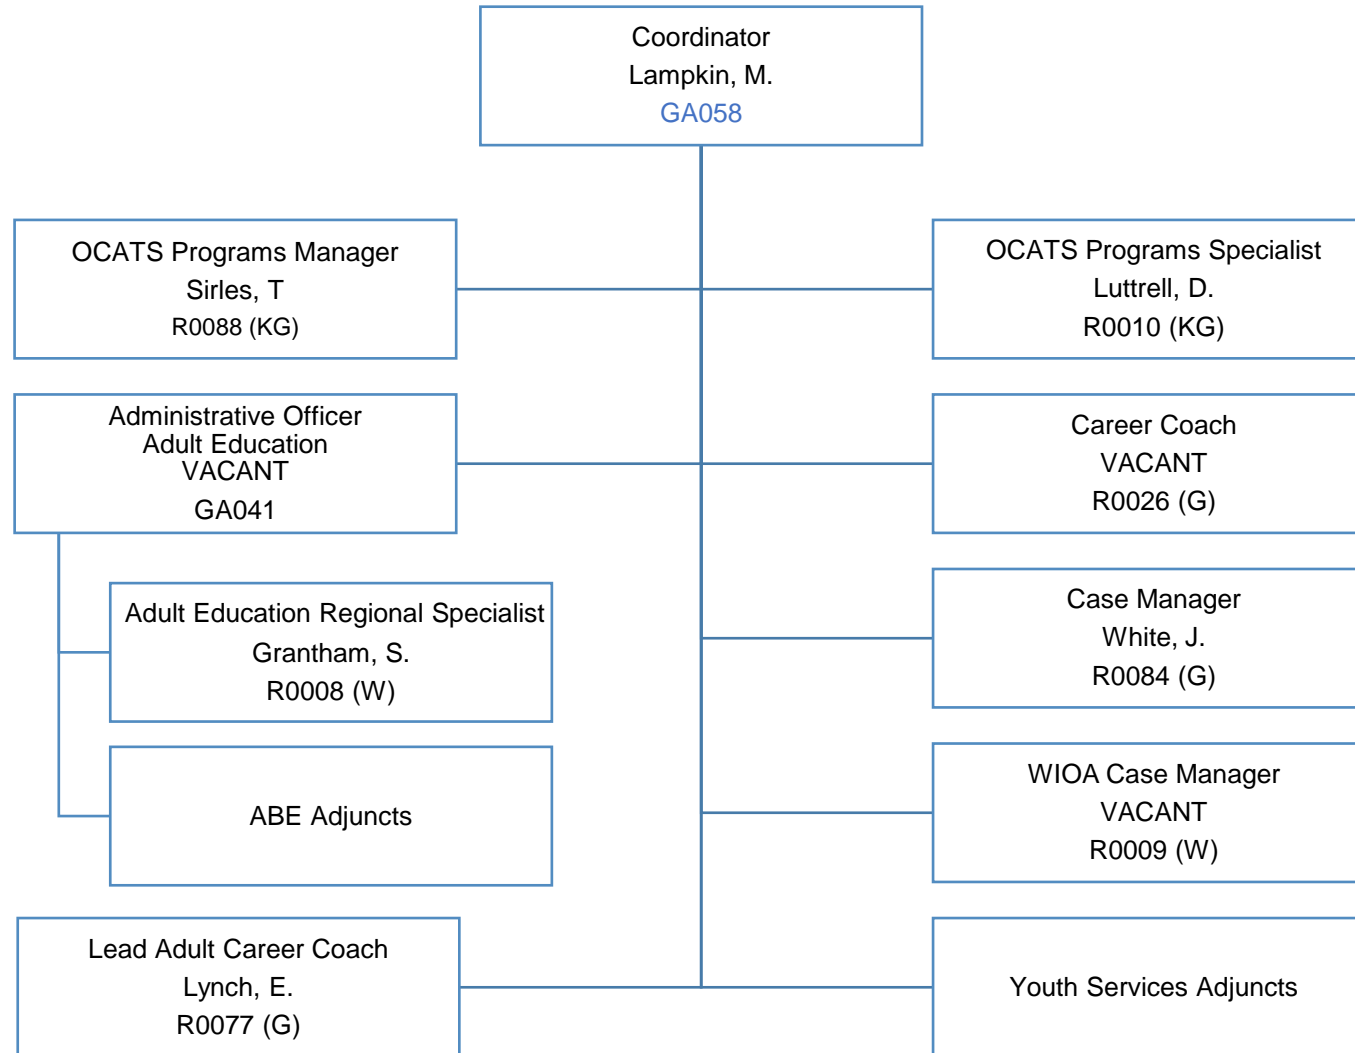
Coordinator
Lampkin, M.
GA058

OCATS Programs Manager
Sirles, T
R0088 (KG)

OCATS Programs Specialist
Luttrell, D.
R0010 (KG)

Administrative Officer
Adult Education
VACANT
GA041

Career Coach
VACANT
R0026 (G)

Adult Education Regional Specialist
Grantham, S.
R0008 (W)

Case Manager
White, J.
R0084 (G)

ABE Adjuncts

WIOA Case Manager
VACANT
R0009 (W)

Lead Adult Career Coach
Lynch, E.
R0077 (G)

Youth Services Adjuncts